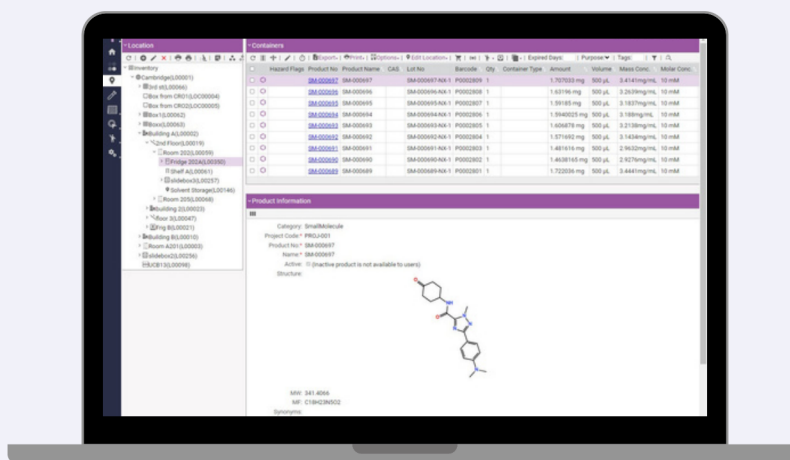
Location

Inventory
Cambridge(L00001)
3rd st(L00066)
Box from CRO1(LOC00004)
Box from CRO2(LOC00005)
Box1(L00062)
Box2(L00063)
Building A(L00002)
2nd Floor(L00019)
Room 202(L00039)
Fridge 2024(L00050)
Shelf A(L00061)
slidebox3(L00257)
Solvent Storage(L00146)
Room 205(L00068)
Building 2(L00023)
floor 3(L00047)
Frig B(L00021)
Building B(L00010)
Room A201(L00003)
slidebox2(L00256)
UCB13(L00098)

Containers

Export | Print | Options | Edit Location | Expired Days: | Purpose | Tags:

| | | Hazard Flags | Product No | Product Name | CAS | Lot No | Barcode | Qty | Container Type | Amount | Volume | Mass Conc. | Molar Conc. |
|---|---|---|---|---|---|---|---|---|---|---|---|---|---|
| | | | SM-000697 | SM-000697 | | SM-000697-NX-1 | P0002809 | 1 | | 1.707033 mg | 500 µL | 3.4141mg/mL | 10 mM |
| | | | SM-000696 | SM-000696 | | SM-000696-NX-1 | P0002808 | 1 | | 1.63196 mg | 500 µL | 3.2639mg/mL | 10 mM |
| | | | SM-000695 | SM-000695 | | SM-000695-NX-1 | P0002807 | 1 | | 1.59185 mg | 500 µL | 3.1837mg/mL | 10 mM |
| | | | SM-000694 | SM-000694 | | SM-000694-NX-1 | P0002806 | 1 | | 1.5940025 mg | 500 µL | 3.188mg/mL | 10 mM |
| | | | SM-000693 | SM-000693 | | SM-000693-NX-1 | P0002805 | 1 | | 1.606878 mg | 500 µL | 3.2138mg/mL | 10 mM |
| | | | SM-000692 | SM-000692 | | SM-000692-NX-1 | P0002804 | 1 | | 1.571692 mg | 500 µL | 3.1434mg/mL | 10 mM |
| | | | SM-000691 | SM-000691 | | SM-000691-NX-1 | P0002803 | 1 | | 1.481616 mg | 500 µL | 2.9632mg/mL | 10 mM |
| | | | SM-000690 | SM-000690 | | SM-000690-NX-1 | P0002802 | 1 | | 1.4638165 mg | 500 µL | 2.9276mg/mL | 10 mM |
| | | | SM-000689 | SM-000689 | | SM-000689-NX-1 | P0002801 | 1 | | 1.722036 mg | 500 µL | 3.4441mg/mL | 10 mM |

Product Information

Category: SmallMolecule
Project Code*: PROJ001
Product No*: SM-000697
Name*: SM-000697
Active: (inactive product is not available to users)
Structure:

O
NH
O
N
N
N

MW: 341.4066
MF: C18H23N5O2
Synonyms: